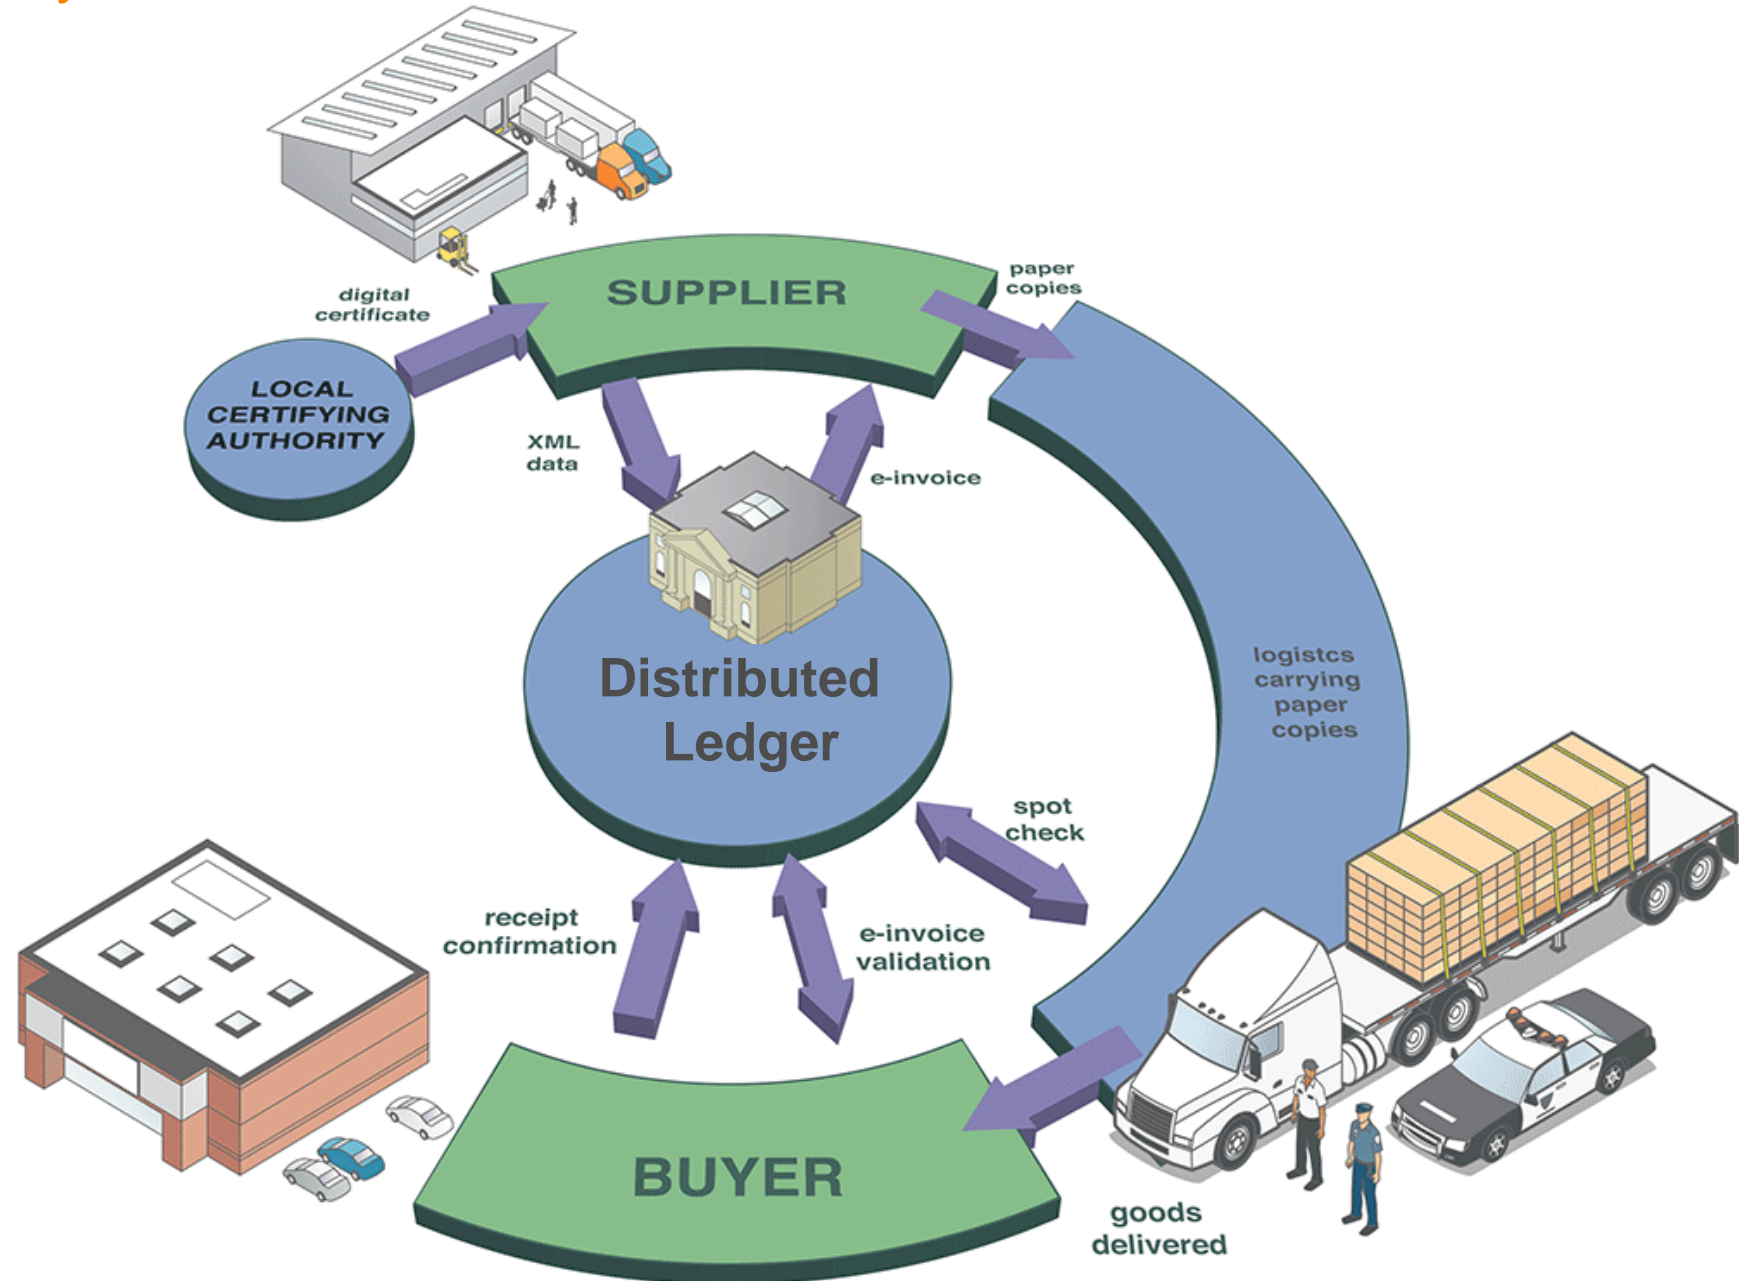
SUPPLIER

digital certificate

paper copies

LOCAL CERTIFYING AUTHORITY

XML data

e-invoice

Distributed Ledger

logistcs carrying paper copies

spot check

receipt confirmation

e-invoice validation

BUYER

goods delivered